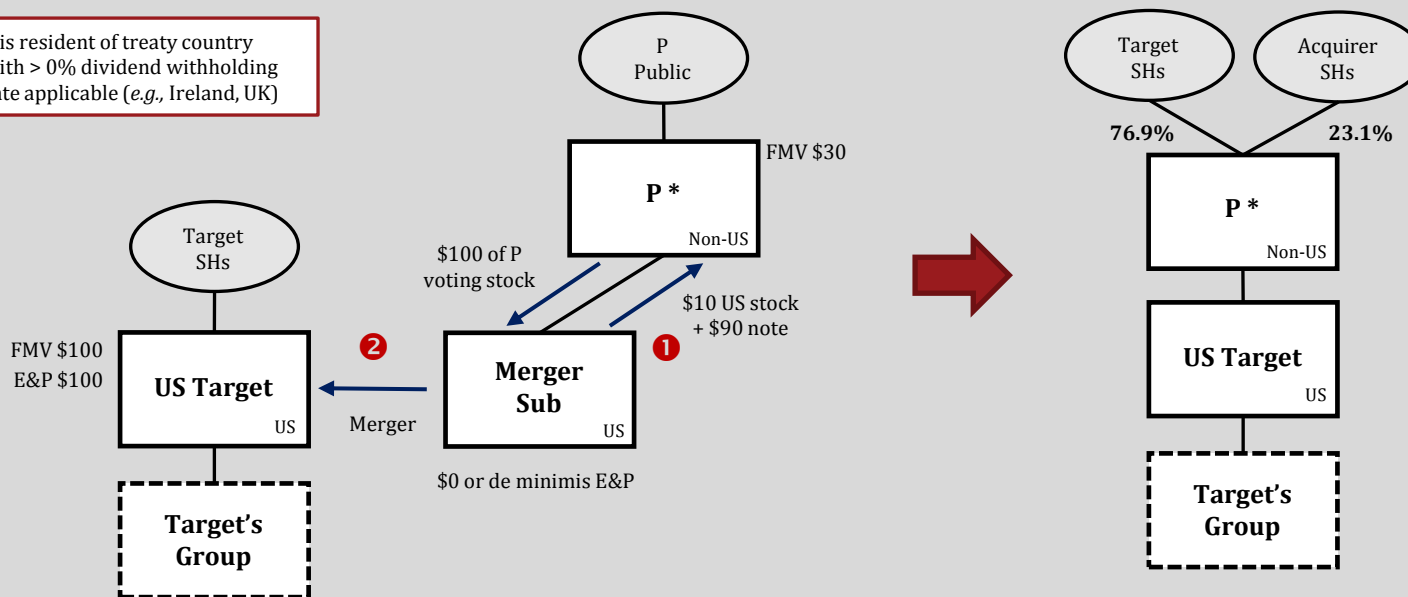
is resident of treaty country
ith > 0% dividend withholding
te applicable (*e.g.,* Ireland, UK)

P
Public

FMV $30

P *
Non-US

$100 of P
voting stock

$10 US stock
+ $90 note

Target
SHs

FMV $100
E&P $100

US Target
US

2

Merger

Merger
Sub
US

1

$0 or de minimis E&P

Target's
Group

Target
SHs

Acquirer
SHs

76.9%

23.1%

P *
Non-US

US Target
US

Target's
Group